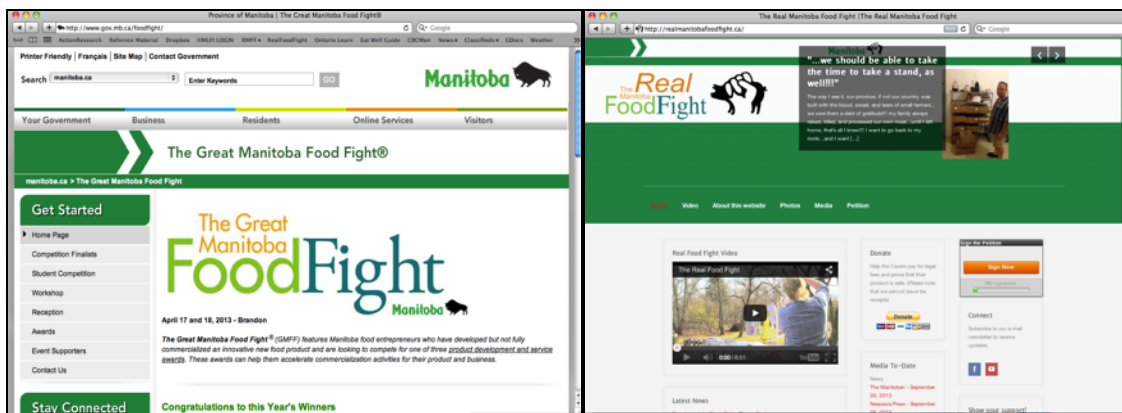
Province of Manitoba | The Great Manitoba Food Fight®

http://www.gov.mb.ca/foodfight/

Google

ActionResearch Reference Material Dropbox HMLFI LOGIN RMFF RealFoodFight Ontario Learn Get Well Guide CBCNews News Classifieds CDocs Weather

Printer Friendly | Français | Site Map | Contact Government

Search manitoba.ca Enter Keywords GO

Manitoba

Your Government Business Residents Online Services Visitors

The Great Manitoba Food Fight®

manitoba.ca > The Great Manitoba Food Fight

Get Started

Home Page

Competition Finalists

Student Competition

Workshop

Reception

Awards

Event Supporters

Contact Us

Stay Connected

The Great Manitoba FoodFight Manitoba

April 17 and 18, 2013 - Brandon

The Great Manitoba Food Fight® (GMFF) features Manitoba food entrepreneurs who have developed but not fully commercialized an innovative new food product and are looking to compete for one of three product development and service awards. These awards can help them accelerate commercialization activities for their product and business.

Congratulations to this Year's Winners

The Real Manitoba Food Fight | The Real Manitoba Food Fight

http://realmanitobafoodfight.ca/

Google

The Real Manitoba FoodFight

"...we should be able to take the time to take a stand, as well!!!"

This way I see it, our province, if not our country, was built with the blood, sweat, and tears of small farmers... we were them a gratitude!!! my family always raised, killed, and processed our own meat... until I left home, that's all I knew!!! I want to go back to my roots...and I won't [...]

Home Video About this website Photos Media Petition

Real Food Fight Video

The Real Food Fight

0:00 / 0:51

Donate

Help the Carers pay for legal fees and prove that their product is safe. (Please note that we cannot issue tax receipts)

Donate

Sign the Petition

Sign Now

Connect

Subscribe to our e-mail newsletter to receive updates.

Media To-Date

News

The Manitoban - September 30, 2013

Winnipeg Free Press - September 30, 2013

Latest News

Show your support!